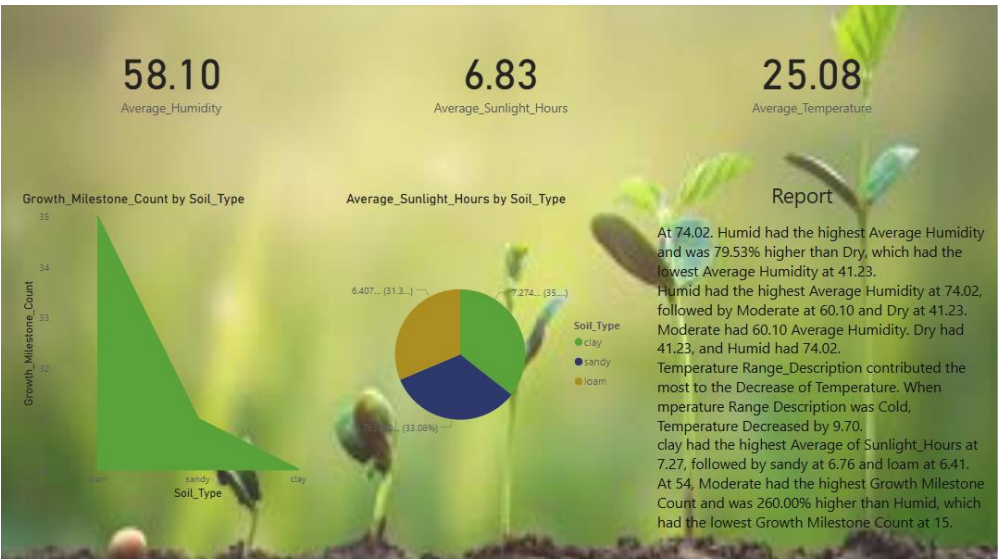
58.10
Average_Humidity

6.83
Average_Sunlight_Hours

25.08
Average_Temperature

Growth_Milestone_Count by Soil_Type

35
34
33
32

Growth_Milestone_Count

loam
sandy
clay
Soil_Type

Average_Sunlight_Hours by Soil_Type

6.407... (31.3...)
7.274... (35....)
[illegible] (33.08%)

Soil_Type
clay
sandy
loam

Report

At 74.02. Humid had the highest Average Humidity and was 79.53% higher than Dry, which had the lowest Average Humidity at 41.23.
Humid had the highest Average Humidity at 74.02, followed by Moderate at 60.10 and Dry at 41.23.
Moderate had 60.10 Average Humidity. Dry had 41.23, and Humid had 74.02.
Temperature Range_Description contributed the most to the Decrease of Temperature. When mperature Range Description was Cold, Temperature Decreased by 9.70.
clay had the highest Average of Sunlight_Hours at 7.27, followed by sandy at 6.76 and loam at 6.41.
At 54, Moderate had the highest Growth Milestone Count and was 260.00% higher than Humid, which had the lowest Growth Milestone Count at 15.